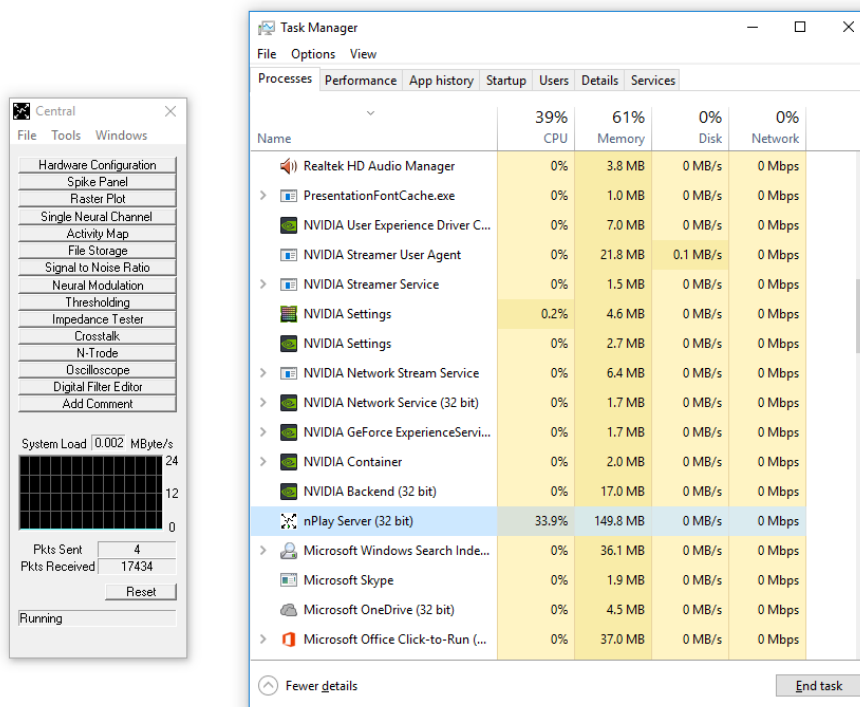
Central
File Tools Windows

Hardware Configuration
Spike Panel
Raster Plot
Single Neural Channel
Activity Map
File Storage
Signal to Noise Ratio
Neural Modulation
Thresholding
Impedance Tester
Crosstalk
N-Trode
Oscilloscope
Digital Filter Editor
Add Comment

System Load 0.002 MByte/s
24
12
0

Pkts Sent 4
Pkts Received 17434
Reset
Running

Task Manager
File Options View
Processes Performance App history Startup Users Details Services

| Name | 39% CPU | 61% Memory | 0% Disk | 0% Network |
|---|---|---|---|---|
| Realtek HD Audio Manager | 0% | 3.8 MB | 0 MB/s | 0 Mbps |
| PresentationFontCache.exe | 0% | 1.0 MB | 0 MB/s | 0 Mbps |
| NVIDIA User Experience Driver C... | 0% | 7.0 MB | 0 MB/s | 0 Mbps |
| NVIDIA Streamer User Agent | 0% | 21.8 MB | 0.1 MB/s | 0 Mbps |
| NVIDIA Streamer Service | 0% | 1.5 MB | 0 MB/s | 0 Mbps |
| NVIDIA Settings | 0.2% | 4.6 MB | 0 MB/s | 0 Mbps |
| NVIDIA Settings | 0% | 2.7 MB | 0 MB/s | 0 Mbps |
| NVIDIA Network Stream Service | 0% | 6.4 MB | 0 MB/s | 0 Mbps |
| NVIDIA Network Service (32 bit) | 0% | 1.7 MB | 0 MB/s | 0 Mbps |
| NVIDIA GeForce ExperienceServi... | 0% | 1.7 MB | 0 MB/s | 0 Mbps |
| NVIDIA Container | 0% | 2.0 MB | 0 MB/s | 0 Mbps |
| NVIDIA Backend (32 bit) | 0% | 17.0 MB | 0 MB/s | 0 Mbps |
| nPlay Server (32 bit) | 33.9% | 149.8 MB | 0 MB/s | 0 Mbps |
| Microsoft Windows Search Inde... | 0% | 36.1 MB | 0 MB/s | 0 Mbps |
| Microsoft Skype | 0% | 1.9 MB | 0 MB/s | 0 Mbps |
| Microsoft OneDrive (32 bit) | 0% | 4.5 MB | 0 MB/s | 0 Mbps |
| Microsoft Office Click-to-Run (... | 0% | 37.0 MB | 0 MB/s | 0 Mbps |

Fewer details
End task